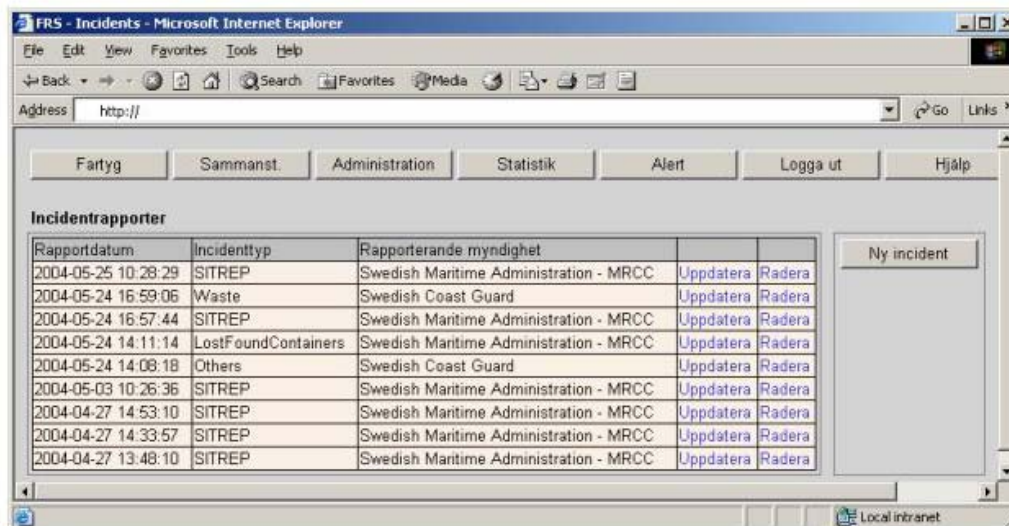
FRS - Incidents - Microsoft Internet Explorer

File Edit View Favorites Tools Help

Back Search Favorites Media

Address http:// Go Links

Fartyg | Sammanst. | Administration | Statistik | Alert | Logga ut | Hjälp

Incidentrapporter

| Rapportdatum | Incidenttyp | Rapporterande myndighet | | |
|---|---|---|---|---|
| 2004-05-25 10:28:29 | SITREP | Swedish Maritime Administration - MRCC | Uppdatera | Radera |
| 2004-05-24 16:59:06 | Waste | Swedish Coast Guard | Uppdatera | Radera |
| 2004-05-24 16:57:44 | SITREP | Swedish Maritime Administration - MRCC | Uppdatera | Radera |
| 2004-05-24 14:11:14 | LostFoundContainers | Swedish Maritime Administration - MRCC | Uppdatera | Radera |
| 2004-05-24 14:08:18 | Others | Swedish Coast Guard | Uppdatera | Radera |
| 2004-05-03 10:26:36 | SITREP | Swedish Maritime Administration - MRCC | Uppdatera | Radera |
| 2004-04-27 14:53:10 | SITREP | Swedish Maritime Administration - MRCC | Uppdatera | Radera |
| 2004-04-27 14:33:57 | SITREP | Swedish Maritime Administration - MRCC | Uppdatera | Radera |
| 2004-04-27 13:48:10 | SITREP | Swedish Maritime Administration - MRCC | Uppdatera | Radera |

Ny incident

Local intranet